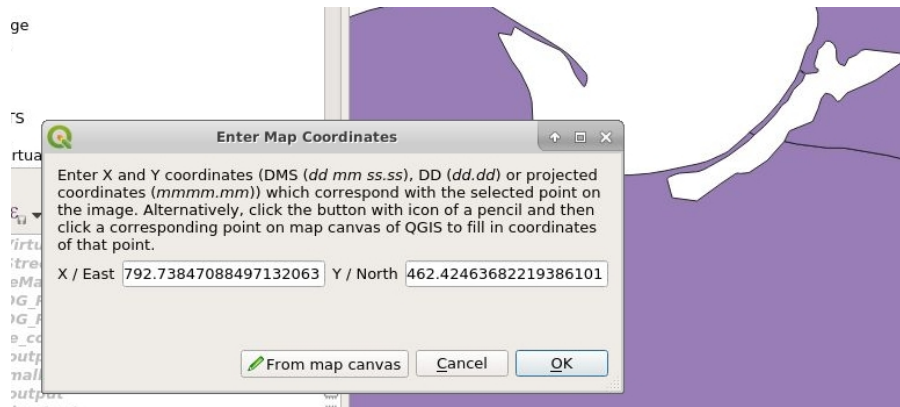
ge

TS

rtua

Enter Map Coordinates

Enter X and Y coordinates (DMS (*dd mm ss.ss*), DD (*dd.dd*) or projected coordinates (*mmmm.mm*)) which correspond with the selected point on the image. Alternatively, click the button with icon of a pencil and then click a corresponding point on map canvas of QGIS to fill in coordinates of that point.

X / East 792.73847088497132063 Y / North 462.42463682219386101

From map canvas Cancel OK

Virtu
Stre
eMa
DG_F
DG_F
e_co
outp
mall
output